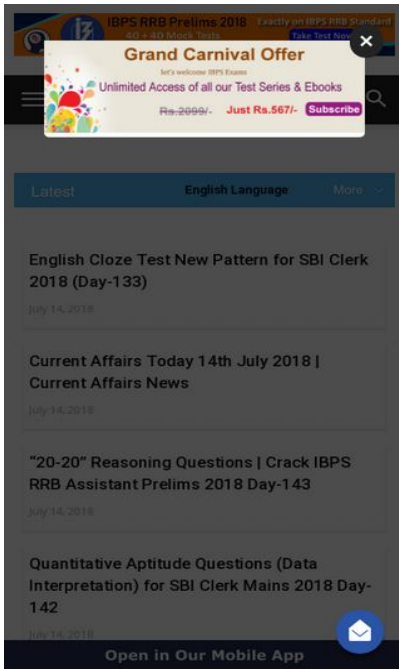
IBPS RRB Prelims 2018
Exactly on IBPS RRB Standard
40 + 40 Mock Tests
Take Test Now

Grand Carnival Offer
let's welcome IBPS Exams
Unlimited Access of all our Test Series & Ebooks
Rs.2099/-
Just Rs.567/-
Subscribe

Latest
English Language
More

English Cloze Test New Pattern for SBI Clerk 2018 (Day-133)
July 14, 2018

Current Affairs Today 14th July 2018 | Current Affairs News
July 14, 2018

"20-20" Reasoning Questions | Crack IBPS RRB Assistant Prelims 2018 Day-143
July 14, 2018

Quantitative Aptitude Questions (Data Interpretation) for SBI Clerk Mains 2018 Day-142
July 14, 2018

Open in Our Mobile App